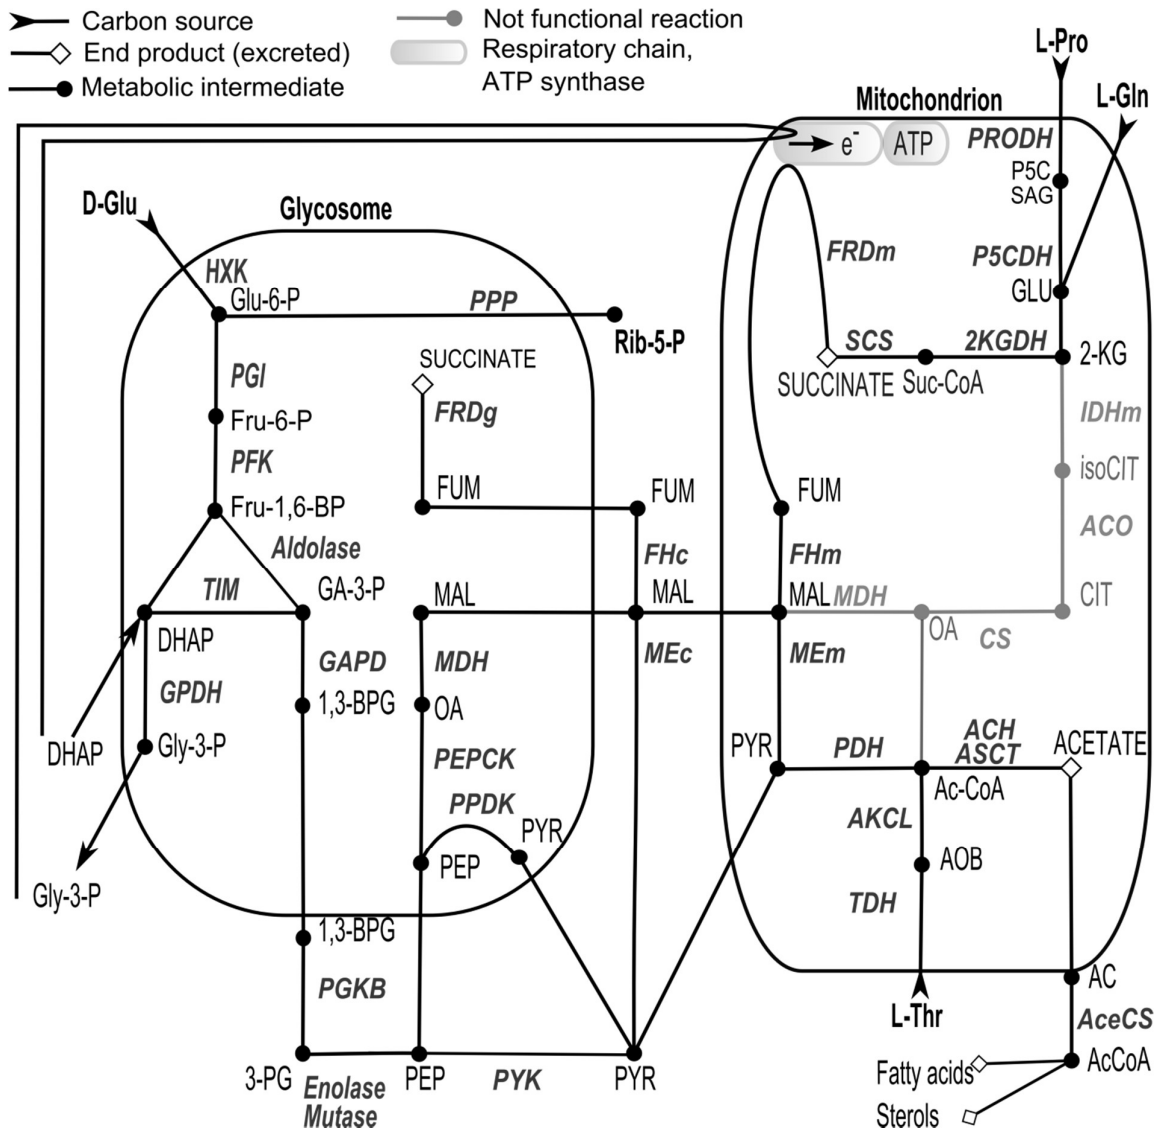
Carbon source
End product (excreted)
Metabolic intermediate
Not functional reaction
Respiratory chain, ATP synthase

L-Pro
L-Gln
Mitochondrion
$e^-$
ATP
PRODH
P5C
SAG
P5CDH
GLU
FRDm
SCS
2KGDH
SUCCINATE
Suc-CoA
2-KG
IDHm
isoCIT
ACO
FUM
FHm
MAL
MDH
CIT
OA
CS
MEm
PYR
PDH
ACH
ASCT
ACETATE
Ac-CoA
AKCL
AOB
TDH
L-Thr
AC
AceCS
AcCoA
Fatty acids
Sterols

D-Glu
Glycosome
HXK
Glu-6-P
PPP
Rib-5-P
PGI
Fru-6-P
PFK
Fru-1,6-BP
Aldolase
SUCCINATE
FRDg
FUM
FUM
FHc
TIM
GA-3-P
MAL
MAL
MEc
DHAP
GAPD
MDH
GPDH
1,3-BPG
OA
DHAP
Gly-3-P
PEPCK
PPDK
PYR
PEP
Gly-3-P
1,3-BPG
PGKB
3-PG
Enolase
Mutase
PEP
PYK
PYR